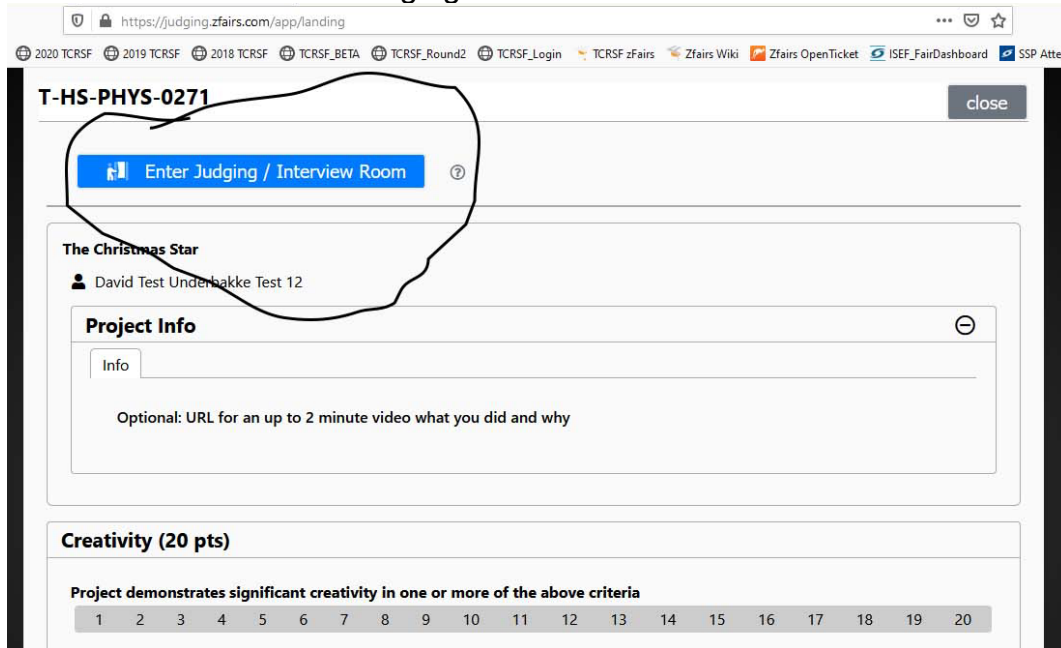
https://judging.zfairs.com/app/landing

2020 TCRSF 2019 TCRSF 2018 TCRSF TCRSF_BETA TCRSF_Round2 TCRSF_Login TCRSF zFairs Zfairs Wiki Zfairs OpenTicket ISEF_FairDashboard SSP Atte

T-HS-PHYS-0271

close

Enter Judging / Interview Room

The Christmas Star

David Test Underbakke Test 12

Project Info

Info

Optional: URL for an up to 2 minute video what you did and why

Creativity (20 pts)

Project demonstrates significant creativity in one or more of the above criteria

1 2 3 4 5 6 7 8 9 10 11 12 13 14 15 16 17 18 19 20